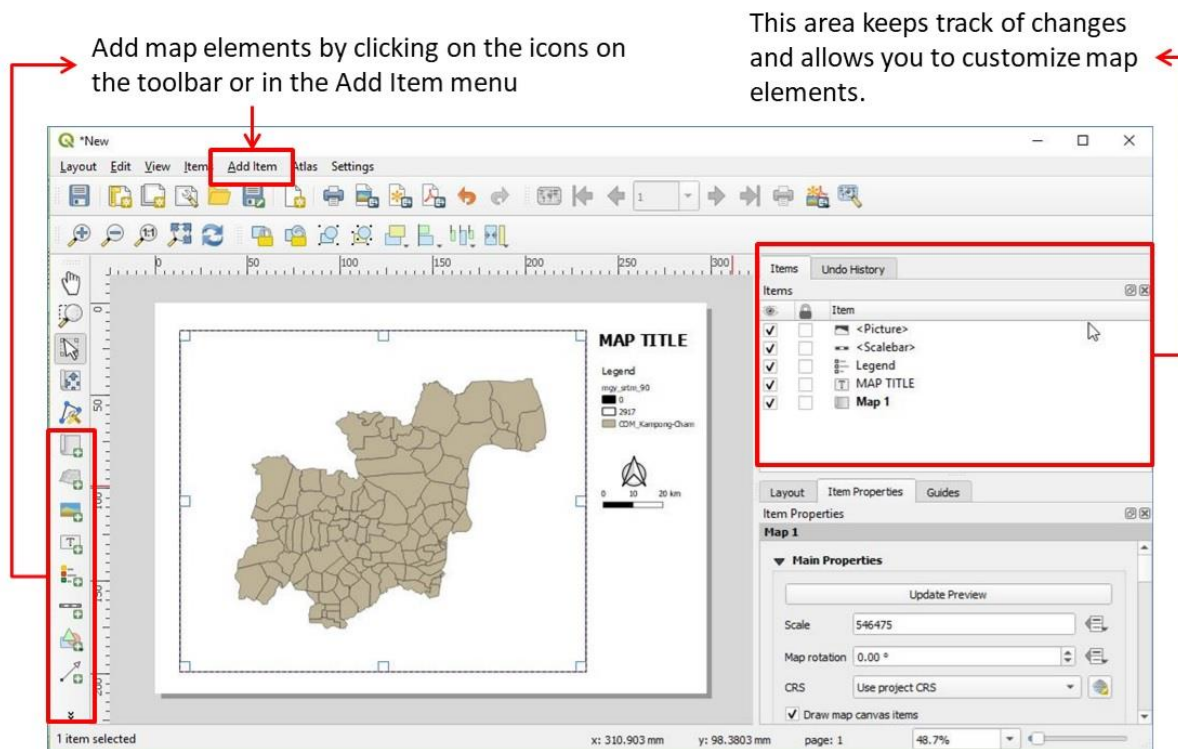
Add map elements by clicking on the icons on the toolbar or in the Add Item menu

This area keeps track of changes and allows you to customize map elements.

*New

Layout Edit View Item Add Item Atlas Settings

1

0 50 100 150 200 250 300

MAP TITLE

Legend
mgy_srtm_90
0
2917
CDM_Kampong-Cham

0 10 20 km

Items Undo History
Items
Item
<Picture>
<Scalebar>
Legend
MAP TITLE
Map 1

Layout Item Properties Guides
Item Properties
Map 1
Main Properties
Update Preview
Scale 546475
Map rotation 0.00 °
CRS Use project CRS
Draw map canvas items

1 item selected x: 310.903 mm y: 98.3803 mm page: 1 48.7%